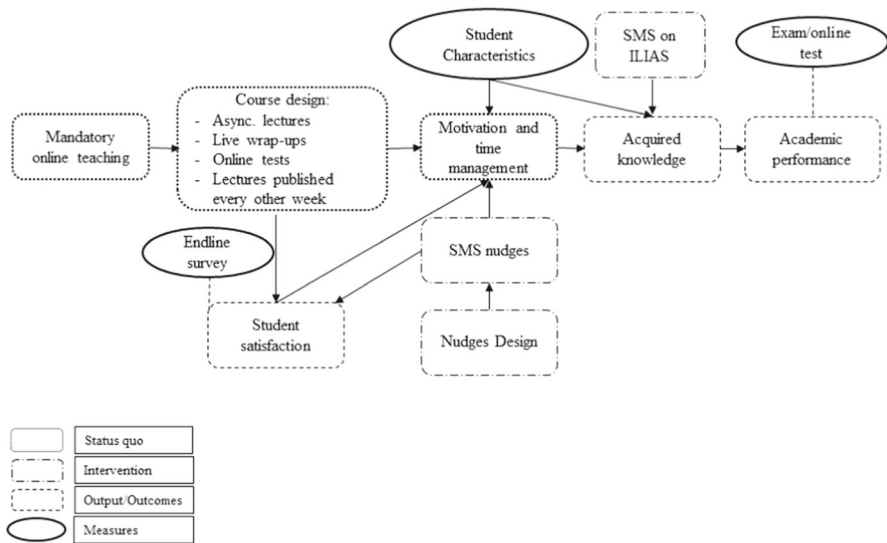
Student Characteristics

SMS on ILIAS

Exam/online test

Mandatory online teaching

Course design:
- Async. lectures
- Live wrap-ups
- Online tests
- Lectures published every other week

Motivation and time management

Acquired knowledge

Academic performance

Endline survey

SMS nudges

Student satisfaction

Nudges Design

Status quo

Intervention

Output/Outcomes

Measures